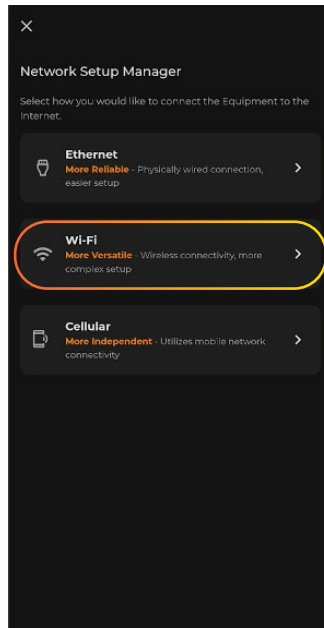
×

Network Setup Manager

Select how you would like to connect the Equipment to the Internet.

Ethernet
More Reliable - Physically wired connection, easier setup

Wi-Fi
More Versatile - Wireless connectivity, more complex setup

Cellular
More Independent - Utilizes mobile network connectivity